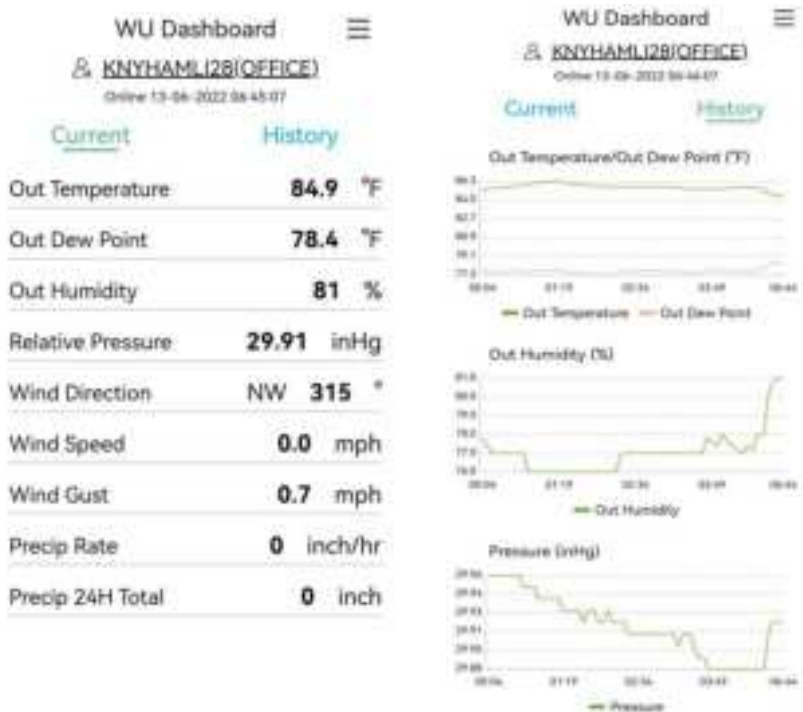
WU Dashboard

KNYHAML128(OFFICE)

Online 13-06-2022 06:45:07

Current History

| | | |
|---|---|---|
| Out Temperature | 84.9 | °F |
| Out Dew Point | 78.4 | °F |
| Out Humidity | 81 | % |
| Relative Pressure | 29.91 | inHg |
| Wind Direction | NW 315 | ° |
| Wind Speed | 0.0 | mph |
| Wind Gust | 0.7 | mph |
| Precip Rate | 0 | inch/hr |
| Precip 24H Total | 0 | inch |

WU Dashboard

KNYHAML128(OFFICE)

Online 13-06-2022 06:44:07

Current History

Out Temperature/Out Dew Point (°F)

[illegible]

— Out Temperature — Out Dew Point

Out Humidity (%)

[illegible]

— Out Humidity

Pressure (inHg)

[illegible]

— Pressure